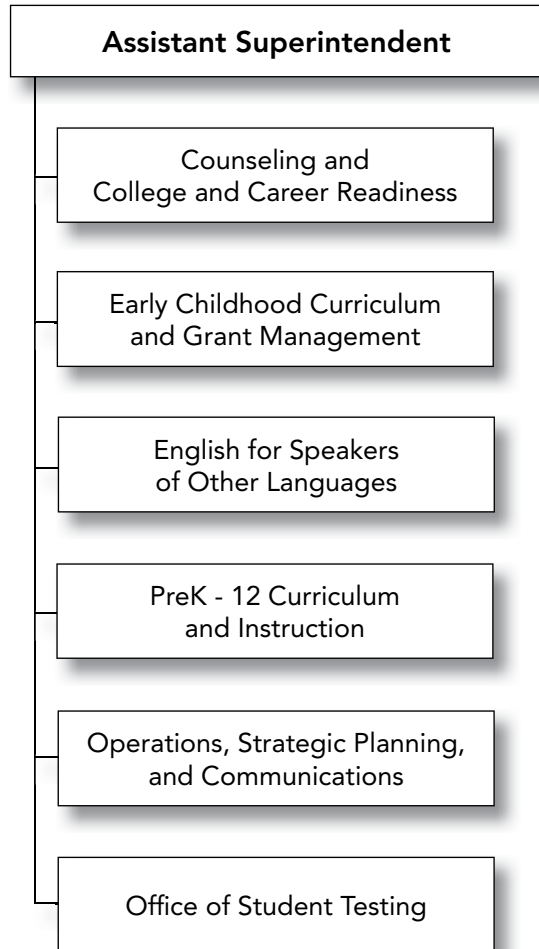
Assistant Superintendent

Counseling and College and Career Readiness

Early Childhood Curriculum and Grant Management

English for Speakers of Other Languages

PreK - 12 Curriculum and Instruction

Operations, Strategic Planning, and Communications

Office of Student Testing